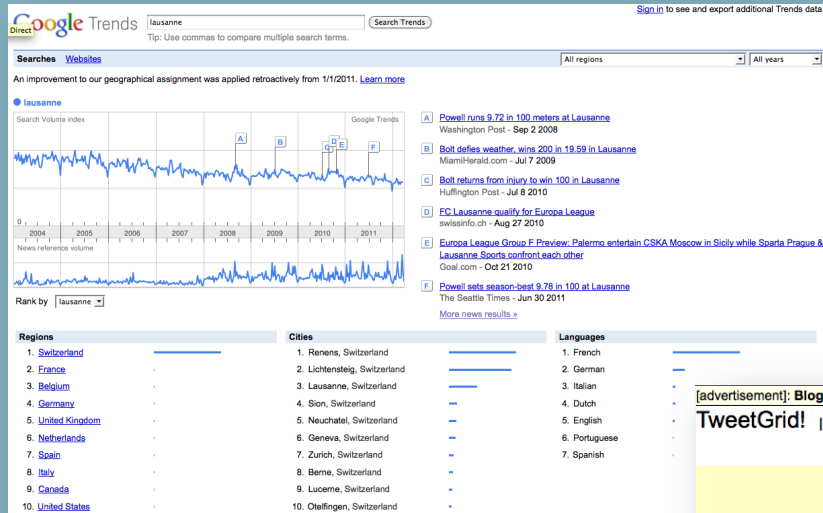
Google Trends
Direct
lausanne
Search Trends
Tip: Use commas to compare multiple search terms.
Sign in to see and export additional Trends data

Searches Websites
All regions
All years

An improvement to our geographical assignment was applied retroactively from 1/1/2011. Learn more

lausanne
Search Volume index
Google Trends
A B C D E F
0
2004 2005 2006 2007 2008 2009 2010 2011
News reference volume

Rank by lausanne

A Powell runs 9.72 in 100 meters at Lausanne
Washington Post - Sep 2 2008

B Bolt defies weather, wins 200 in 19.59 in Lausanne
MiamiHerald.com - Jul 7 2009

C Bolt returns from injury to win 100 in Lausanne
Huffington Post - Jul 8 2010

D FC Lausanne qualify for Europa League
swissinfo.ch - Aug 27 2010

E Europa League Group F Preview: Palermo entertain CSKA Moscow in Sicily while Sparta Prague & Lausanne Sports confront each other
Goal.com - Oct 21 2010

F Powell sets season-best 9.78 in 100 at Lausanne
The Seattle Times - Jun 30 2011

More news results »

Regions
1. Switzerland
2. France
3. Belgium
4. Germany
5. United Kingdom
6. Netherlands
7. Spain
8. Italy
9. Canada
10. United States

Cities
1. Renens, Switzerland
2. Lichtensteig, Switzerland
3. Lausanne, Switzerland
4. Sion, Switzerland
5. Neuchatel, Switzerland
6. Geneva, Switzerland
7. Zurich, Switzerland
8. Berne, Switzerland
9. Lucerne, Switzerland
10. Otelfingen, Switzerland

Languages
1. French
2. German
3. Italian
4. Dutch
5. English
6. Portuguese
7. Spanish

[advertisement]: Blog
TweetGrid!